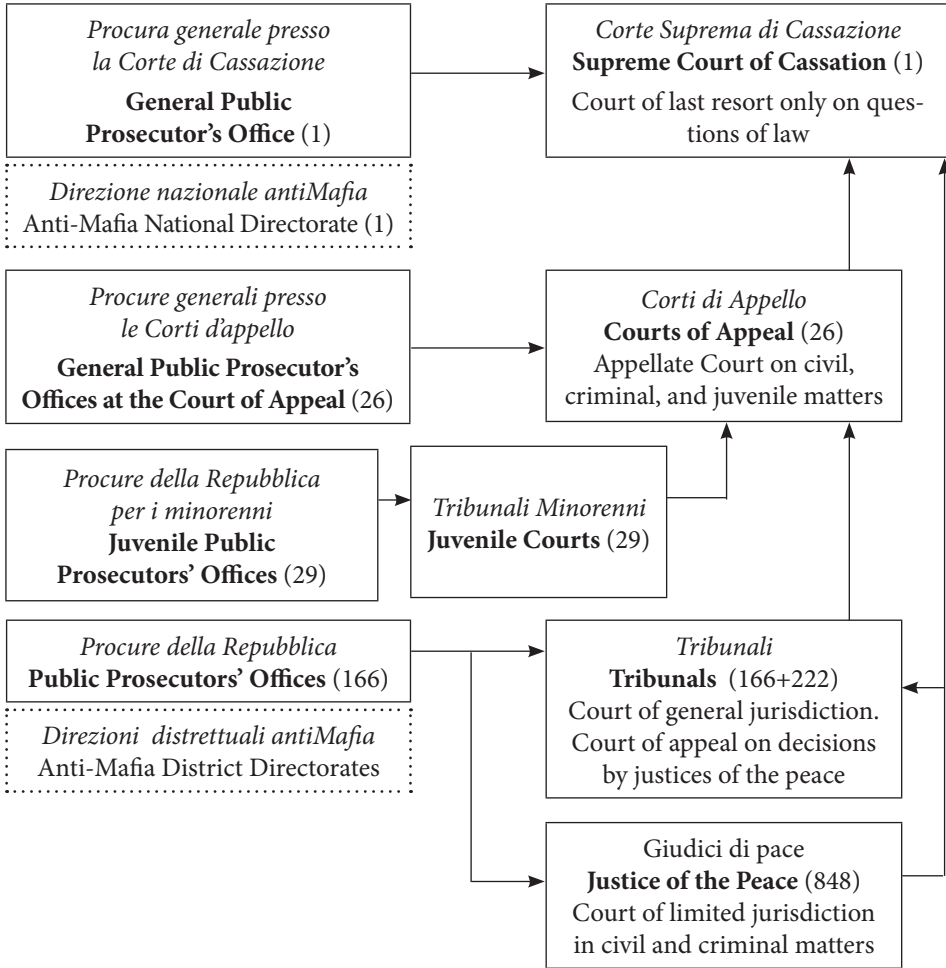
Procura generale presso la Corte di Cassazione
General Public Prosecutor's Office (1)

Direzione nazionale antiMafia
Anti-Mafia National Directorate (1)

Corte Suprema di Cassazione
Supreme Court of Cassation (1)
Court of last resort only on questions of law

Procure generali presso le Corti d'appello
General Public Prosecutor's Offices at the Court of Appeal (26)

Corti di Appello
Courts of Appeal (26)
Appellate Court on civil, criminal, and juvenile matters

Procure della Repubblica per i minorenni
Juvenile Public Prosecutors' Offices (29)

Tribunali Minorenni
Juvenile Courts (29)

Procure della Repubblica
Public Prosecutors' Offices (166)

Direzioni distrettuali antiMafia
Anti-Mafia District Directorates

Tribunali
Tribunals (166+222)
Court of general jurisdiction. Court of appeal on decisions by justices of the peace

Giudici di pace
Justice of the Peace (848)
Court of limited jurisdiction in civil and criminal matters